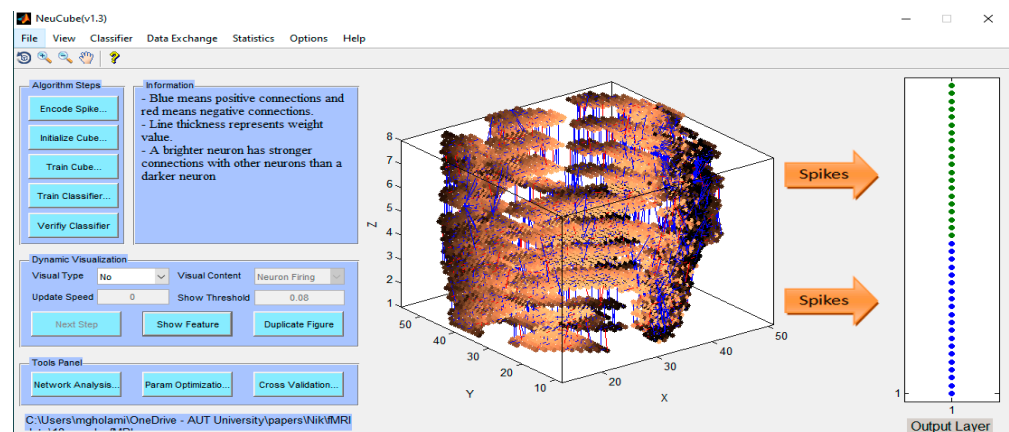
NeuCube(v1.3)

File View Classifier Data Exchange Statistics Options Help

Algorithm Steps

Encode Spike...

Initialize Cube...

Train Cube...

Train Classifier...

Verify Classifier

Information

- Blue means positive connections and red means negative connections.
- Line thickness represents weight value.
- A brighter neuron has stronger connections with other neurons than a darker neuron

Dynamic Visualization

Visual Type No

Visual Content Neuron Firing

Update Speed 0

Show Threshold 0.08

Next Step

Show Feature

Duplicate Figure

Tools Panel

Network Analysis...

Param Optimizatio...

Cross Validation...

C:\Users\mgholami\OneDrive - AUT University\papers\Nik\fMRI

8
7
6
5
4
3
2
1
Z
50
40
30
20
10
Y
20
30
40
50
X

Spikes

Spikes

1

1

Output Layer